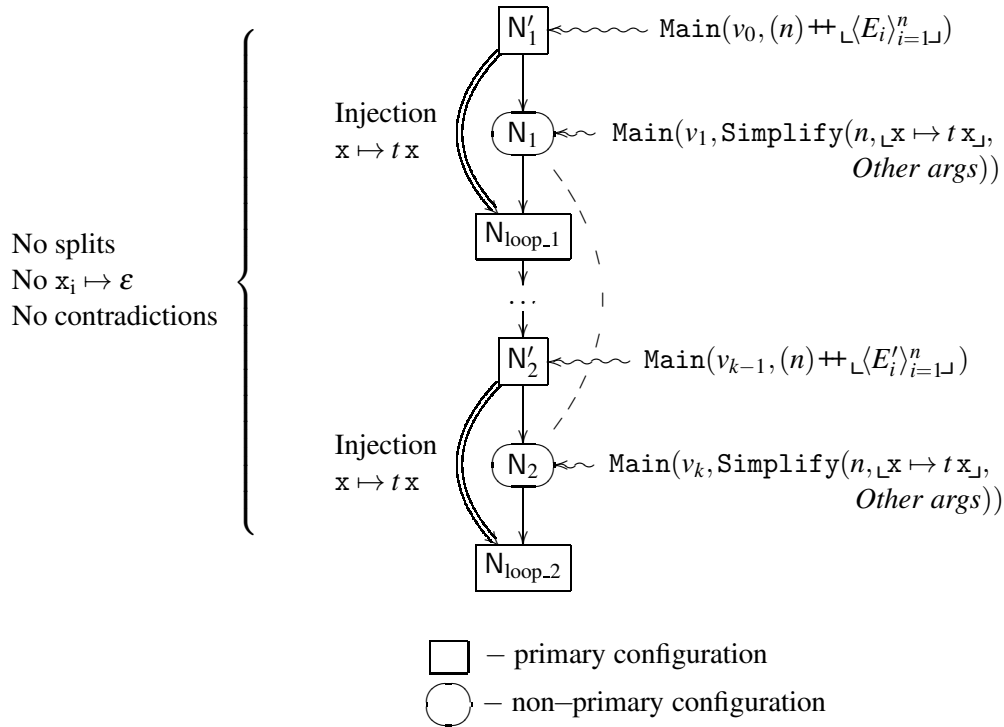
$N_1'$ $\mathtt{Main}(v_0, (n) +\!\!+ \llcorner\langle E_i\rangle_{i=1}^{n}\lrcorner)$

Injection $\mathtt{x} \mapsto t\,\mathtt{x}$

$N_1$ $\mathtt{Main}(v_1, \mathtt{Simplify}(n, \llcorner\mathtt{x} \mapsto t\,\mathtt{x}\lrcorner,$ *Other args*$))$

$N_{\text{loop\_1}}$

No splits
No $\mathtt{x_i} \mapsto \varepsilon$
No contradictions

...

$N_2'$ $\mathtt{Main}(v_{k-1}, (n) +\!\!+ \llcorner\langle E_i'\rangle_{i=1}^{n}\lrcorner)$

Injection $\mathtt{x} \mapsto t\,\mathtt{x}$

$N_2$ $\mathtt{Main}(v_k, \mathtt{Simplify}(n, \llcorner\mathtt{x} \mapsto t\,\mathtt{x}\lrcorner,$ *Other args*$))$

$N_{\text{loop\_2}}$

– primary configuration
– non–primary configuration